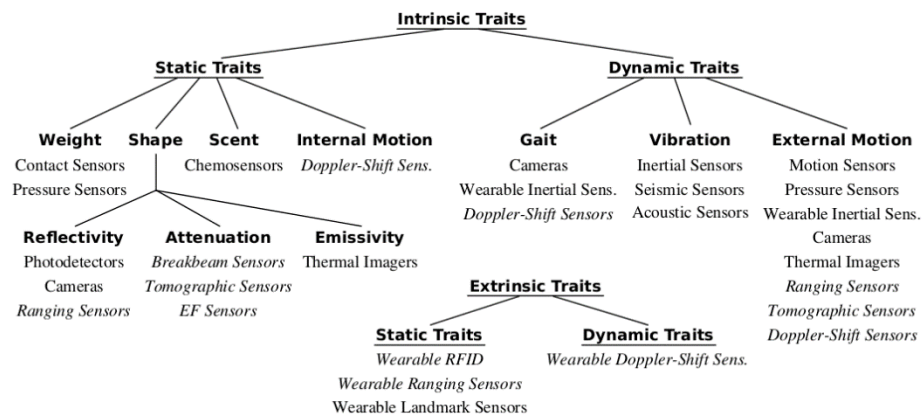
Intrinsic Traits

Static Traits

Weight
Contact Sensors
Pressure Sensors

Shape

Reflectivity
Photodetectors
Cameras
Ranging Sensors

Attenuation
Breakbeam Sensors
Tomographic Sensors
EF Sensors

Emissivity
Thermal Imagers

Scent
Chemosensors

Internal Motion
Doppler-Shift Sens.

Dynamic Traits

Gait
Cameras
Wearable Inertial Sens.
Doppler-Shift Sensors

Vibration
Inertial Sensors
Seismic Sensors
Acoustic Sensors

External Motion
Motion Sensors
Pressure Sensors
Wearable Inertial Sens.
Cameras
Thermal Imagers
Ranging Sensors
Tomographic Sensors
Doppler-Shift Sensors

Extrinsic Traits

Static Traits
Wearable RFID
Wearable Ranging Sensors
Wearable Landmark Sensors

Dynamic Traits
Wearable Doppler-Shift Sens.